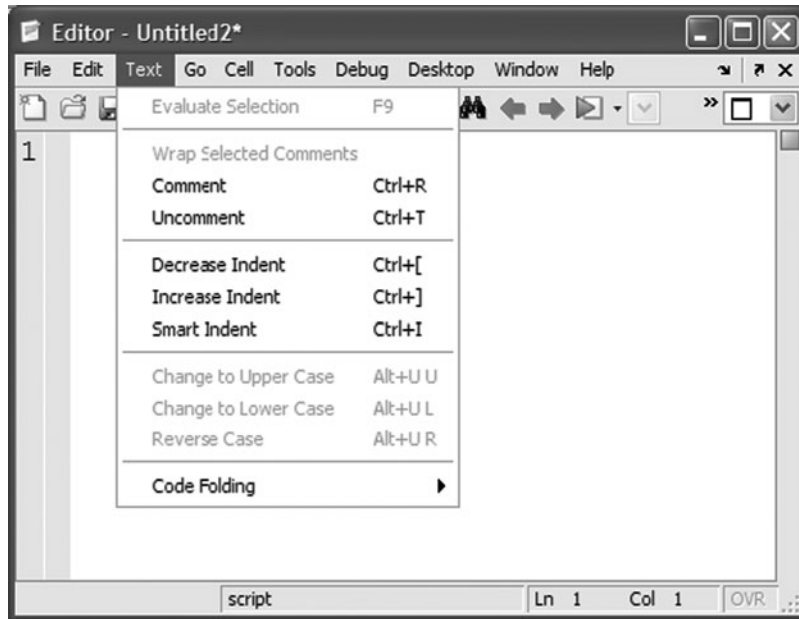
Editor - Untitled2*

File Edit Text Go Cell Tools Debug Desktop Window Help

1

Evaluate Selection F9

Wrap Selected Comments

Comment Ctrl+R

Uncomment Ctrl+T

Decrease Indent Ctrl+[

Increase Indent Ctrl+]

Smart Indent Ctrl+I

Change to Upper Case Alt+U U

Change to Lower Case Alt+U L

Reverse Case Alt+U R

Code Folding

script Ln 1 Col 1 OVR